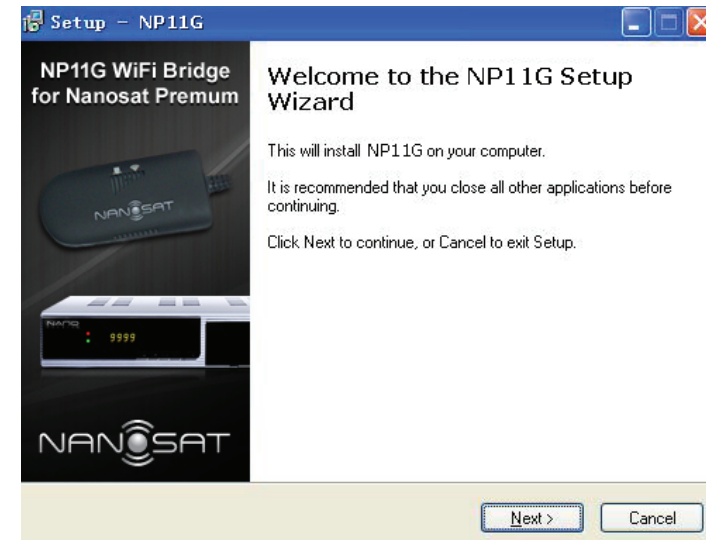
Setup - NP11G

NP11G WiFi Bridge for Nanosat Premum

NANOSAT

NANO

9999

NANOSAT

Welcome to the NP11G Setup Wizard

This will install NP11G on your computer.

It is recommended that you close all other applications before continuing.

Click Next to continue, or Cancel to exit Setup.

Next >

Cancel